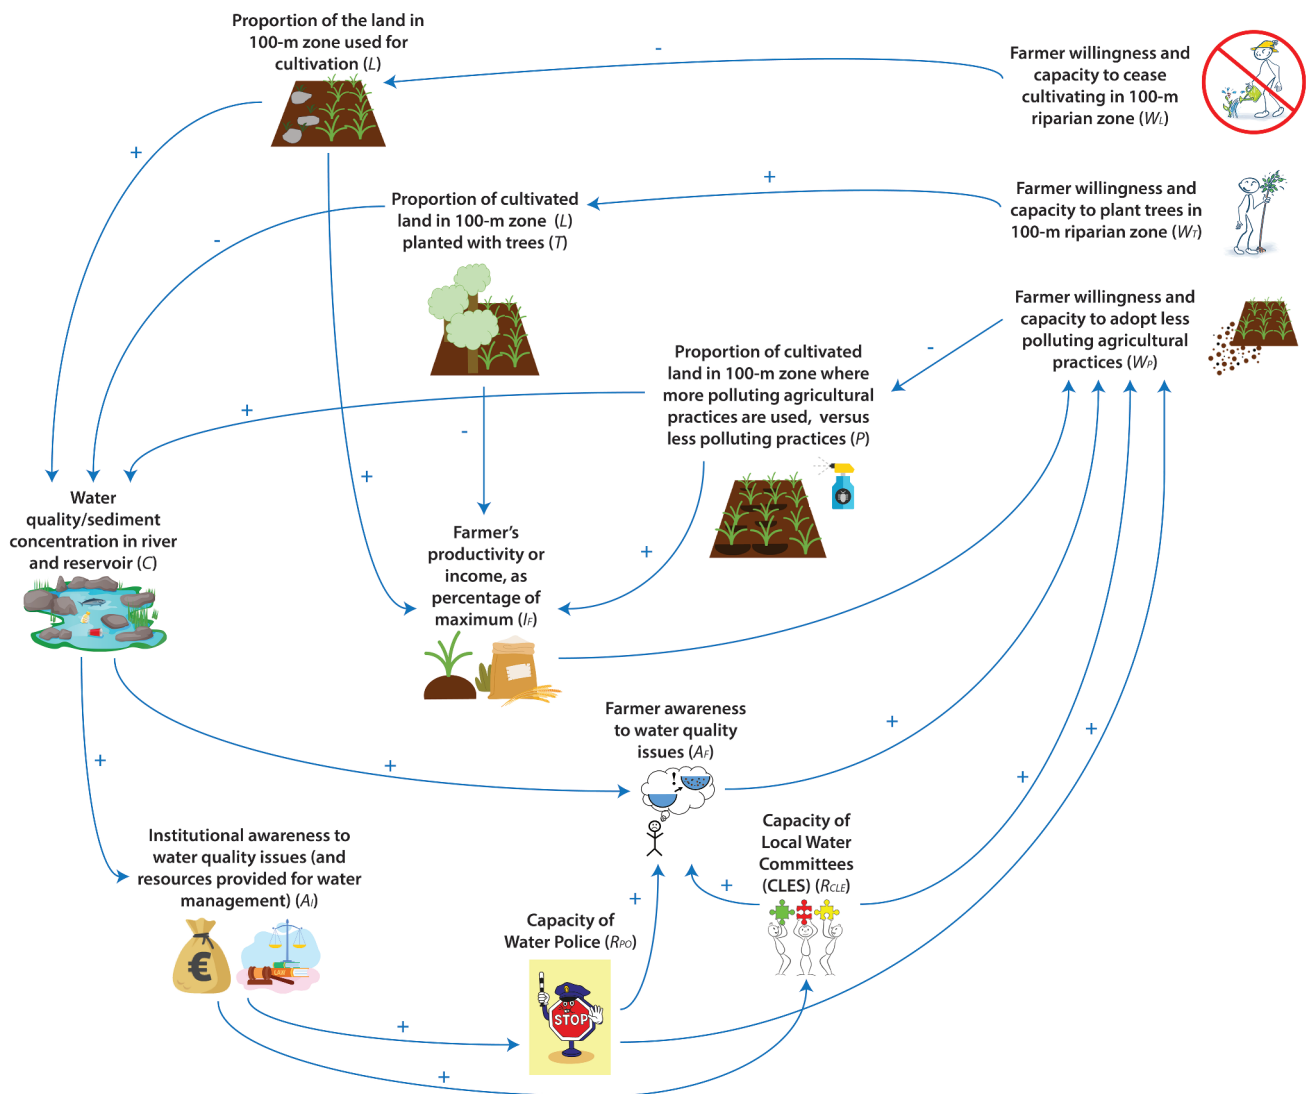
Proportion of the land in 100-m zone used for cultivation ($L$)

-

Farmer willingness and capacity to cease cultivating in 100-m riparian zone ($W_L$)

+

Proportion of cultivated land in 100-m zone ($L$) planted with trees ($T$)

+

Farmer willingness and capacity to plant trees in 100-m riparian zone ($W_T$)

-

Farmer willingness and capacity to adopt less polluting agricultural practices ($W_P$)

-

Proportion of cultivated land in 100-m zone where more polluting agricultural practices are used, versus less polluting practices ($P$)

+

-

Water quality/sediment concentration in river and reservoir ($C$)

+

Farmer's productivity or income, as percentage of maximum ($I_F$)

+

Farmer awareness to water quality issues ($A_F$)

+

+

+

+

+

Capacity of Local Water Committees (CLES) ($R_{CLE}$)

+

Institutional awareness to water quality issues (and resources provided for water management) ($A_I$)

Capacity of Water Police ($R_{PO}$)

+

STOP

LAW

+

+